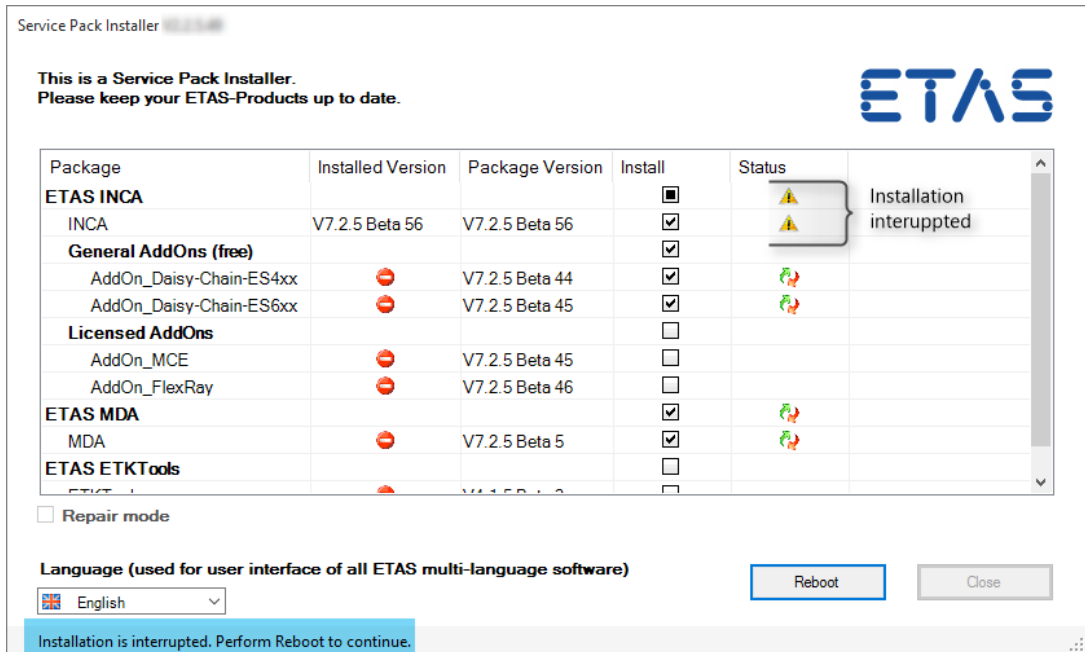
Service Pack Installer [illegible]

This is a Service Pack Installer.
Please keep your ETAS-Products up to date.

ETAS

| Package | Installed Version | Package Version | Install | Status |
|---|---|---|---|---|
| ETAS INCA | | | | |
| INCA | V7.2.5 Beta 56 | V7.2.5 Beta 56 | | |
| General AddOns (free) | | | | |
| AddOn_Daisy-Chain-ES4xx | | V7.2.5 Beta 44 | | |
| AddOn_Daisy-Chain-ES6xx | | V7.2.5 Beta 45 | | |
| Licensed AddOns | | | | |
| AddOn_MCE | | V7.2.5 Beta 45 | | |
| AddOn_FlexRay | | V7.2.5 Beta 46 | | |
| ETAS MDA | | | | |
| MDA | | V7.2.5 Beta 5 | | |
| ETAS ETKTools | | | | |
| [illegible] | | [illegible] | | |

Installation interuppted

Repair mode

Language (used for user interface of all ETAS multi-language software)

English

Reboot

Close

Installation is interrupted. Perform Reboot to continue.